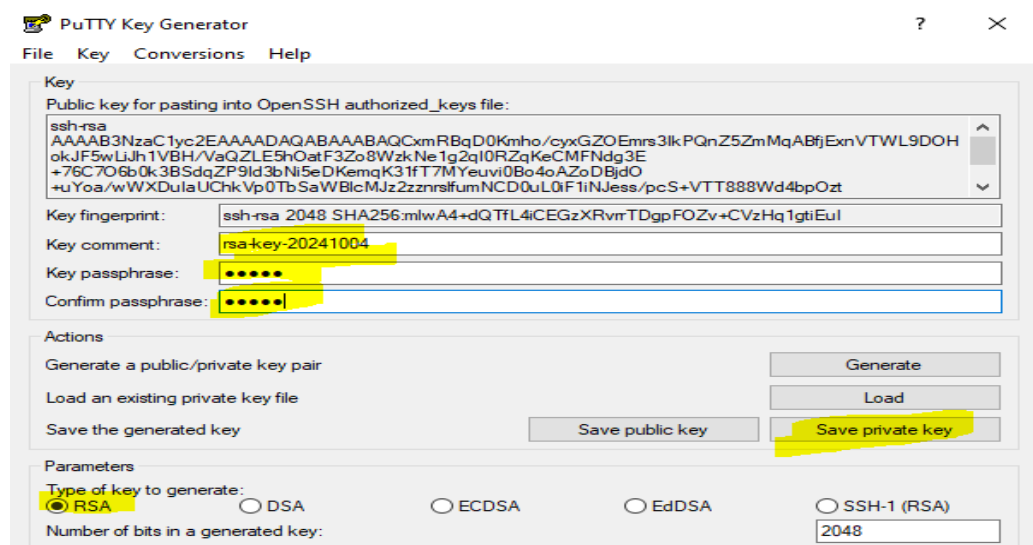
PuTTY Key Generator ? ×

File Key Conversions Help

Key

Public key for pasting into OpenSSH authorized_keys file:

ssh-rsa AAAAB3NzaC1yc2EAAAADAQABAAABAQCxmRBqD0Kmho/cyxGZOEmrs3lkPQnZ5ZmMqABfjExnVTWL9DOHokJF5wLiJh1VBH/VaQZLE5hOatF3Zo8WzkNe1g2ql0RZqKeCMFNdg3E+76C7O6b0k3BSdqZP9ld3bNi5eDKemqK31fT7MYeuvi0Bo4oAZoDBjdO+uYoa/wWXDulaUChkVp0TbSaWBlcMJz2zznrslfumNCD0uL0iF1iNJess/pcS+VTT888Wd4bpOzt

Key fingerprint: ssh-rsa 2048 SHA256:mlwA4+dQTfL4iCEGzXRvrrTDgpFOZv+CVzHq1gtiEuI

Key comment: rsa-key-20241004

Key passphrase: •••••

Confirm passphrase: •••••

Actions

Generate a public/private key pair Generate

Load an existing private key file Load

Save the generated key Save public key Save private key

Parameters

Type of key to generate:

RSA DSA ECDSA EdDSA SSH-1 (RSA)

Number of bits in a generated key: 2048